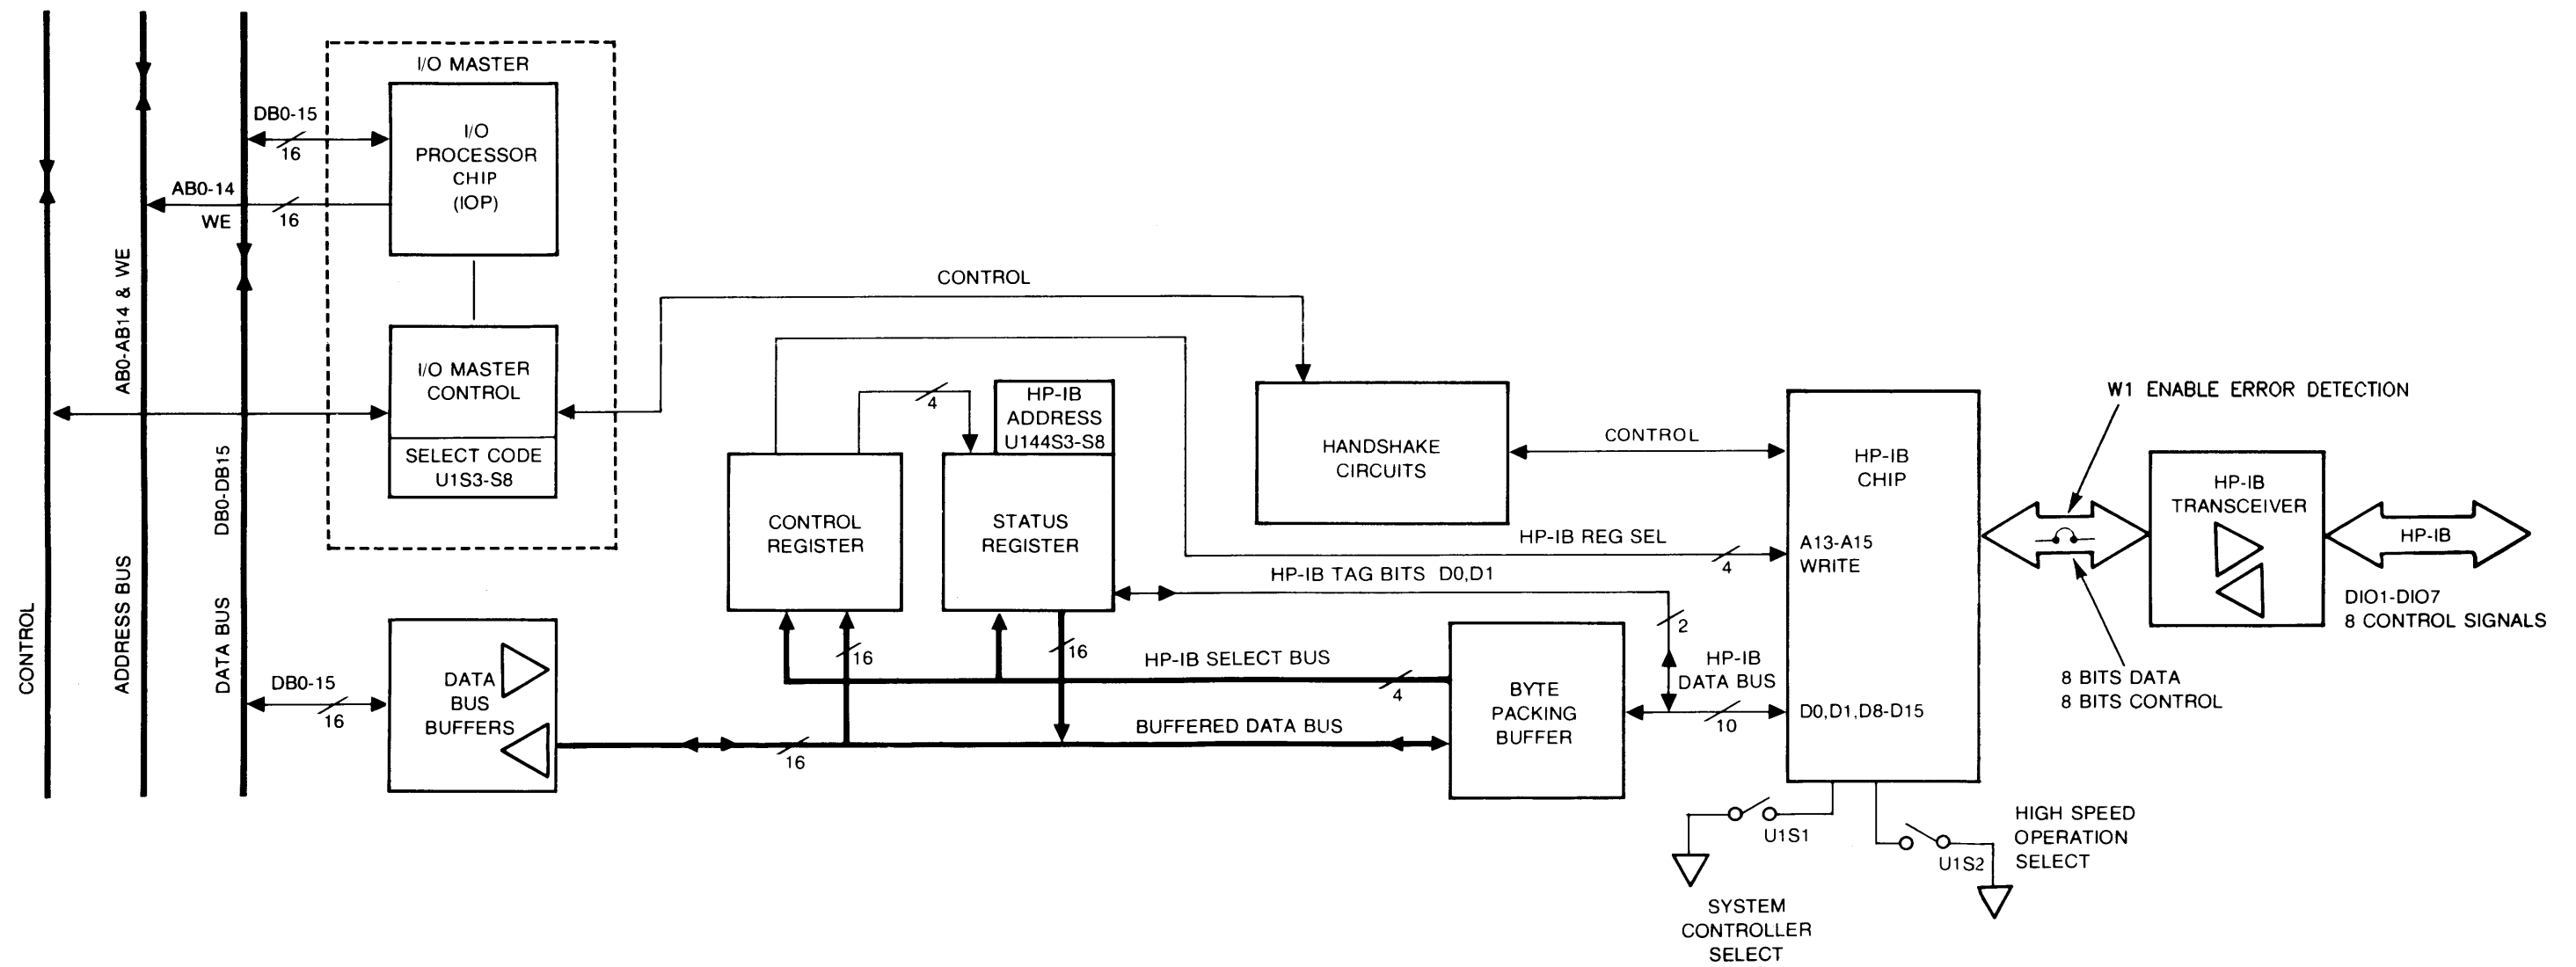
CONTROL

ADDRESS BUS

AB0-AB14 & WE

DATA BUS

DB0-DB15

I/O MASTER

DB0-15
16

I/O PROCESSOR CHIP (IOP)

AB0-14
WE
16

I/O MASTER CONTROL

SELECT CODE U1S3-S8

DB0-15
16

DATA BUS BUFFERS

16

CONTROL

HP-IB ADDRESS U144S3-S8

4

CONTROL REGISTER

STATUS REGISTER

16

16

HANDSHAKE CIRCUITS

CONTROL

HP-IB REG SEL
4

HP-IB TAG BITS D0,D1
2

HP-IB SELECT BUS
4

BUFFERED DATA BUS

BYTE PACKING BUFFER

HP-IB DATA BUS
10

HP-IB CHIP

A13-A15 WRITE

D0,D1,D8-D15

W1 ENABLE ERROR DETECTION

HP-IB TRANSCEIVER

HP-IB

DIO1-DIO7
8 CONTROL SIGNALS

8 BITS DATA
8 BITS CONTROL

U1S1

SYSTEM CONTROLLER SELECT

U1S2

HIGH SPEED OPERATION SELECT